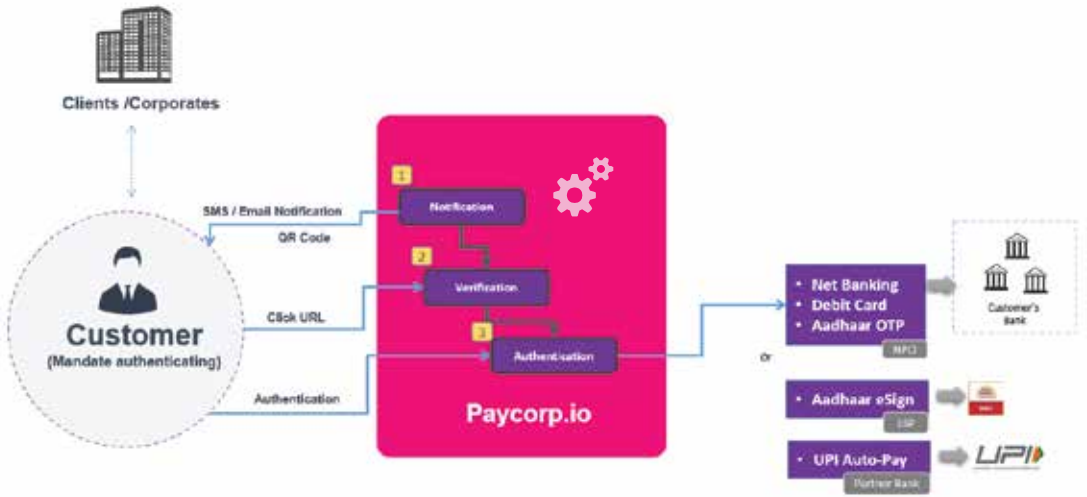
Clients /Corporates

SMS / Email Notification

QR Code

Click URL

Authentication

Customer
(Mandate authenticating)

1
Notification

2
Verification

3
Authentication

Paycorp.io

• Net Banking
• Debit Card
• Aadhaar OTP
NPCI

Customer's Bank

Or

• Aadhaar eSign
ESP

• UPI Auto-Pay
Partner Bank

UPI